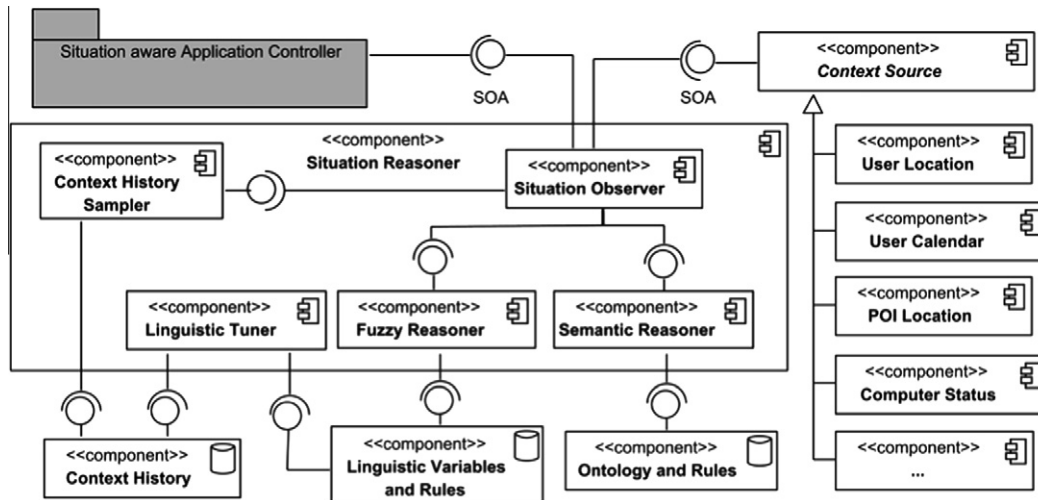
Situation aware Application Controller

SOA

SOA

<<component>>
Context Source

<<component>>
Situation Reasoner

<<component>>
Context History Sampler

<<component>>
Situation Observer

<<component>>
User Location

<<component>>
User Calendar

<<component>>
Linguistic Tuner

<<component>>
Fuzzy Reasoner

<<component>>
Semantic Reasoner

<<component>>
POI Location

<<component>>
Computer Status

<<component>>
Context History

<<component>>
Linguistic Variables and Rules

<<component>>
Ontology and Rules

<<component>>
...